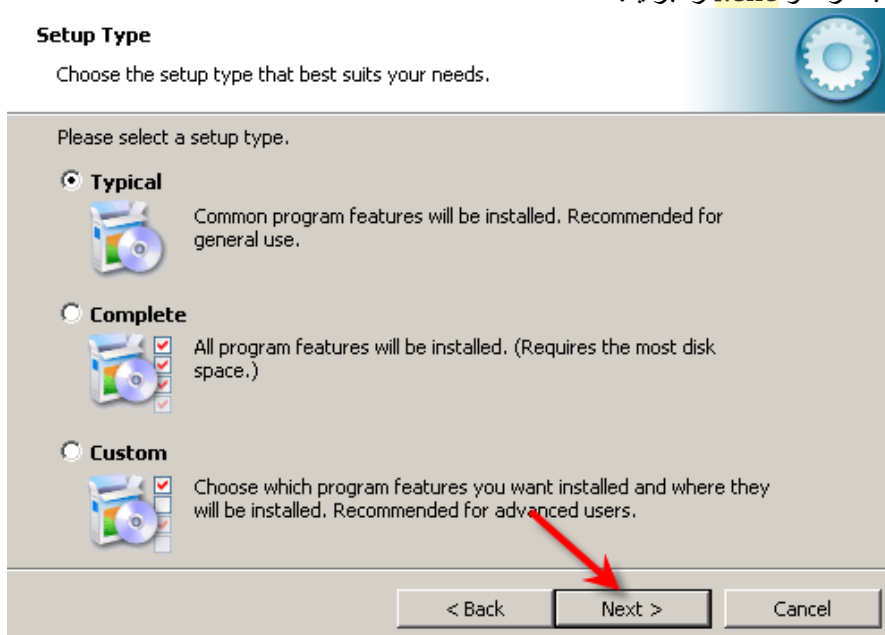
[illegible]

Setup Type

Choose the setup type that best suits your needs.

Please select a setup type.

Typical

Common program features will be installed. Recommended for general use.

Complete

All program features will be installed. (Requires the most disk space.)

Custom

Choose which program features you want installed and where they will be installed. Recommended for advanced users.

< Back

Next >

Cancel